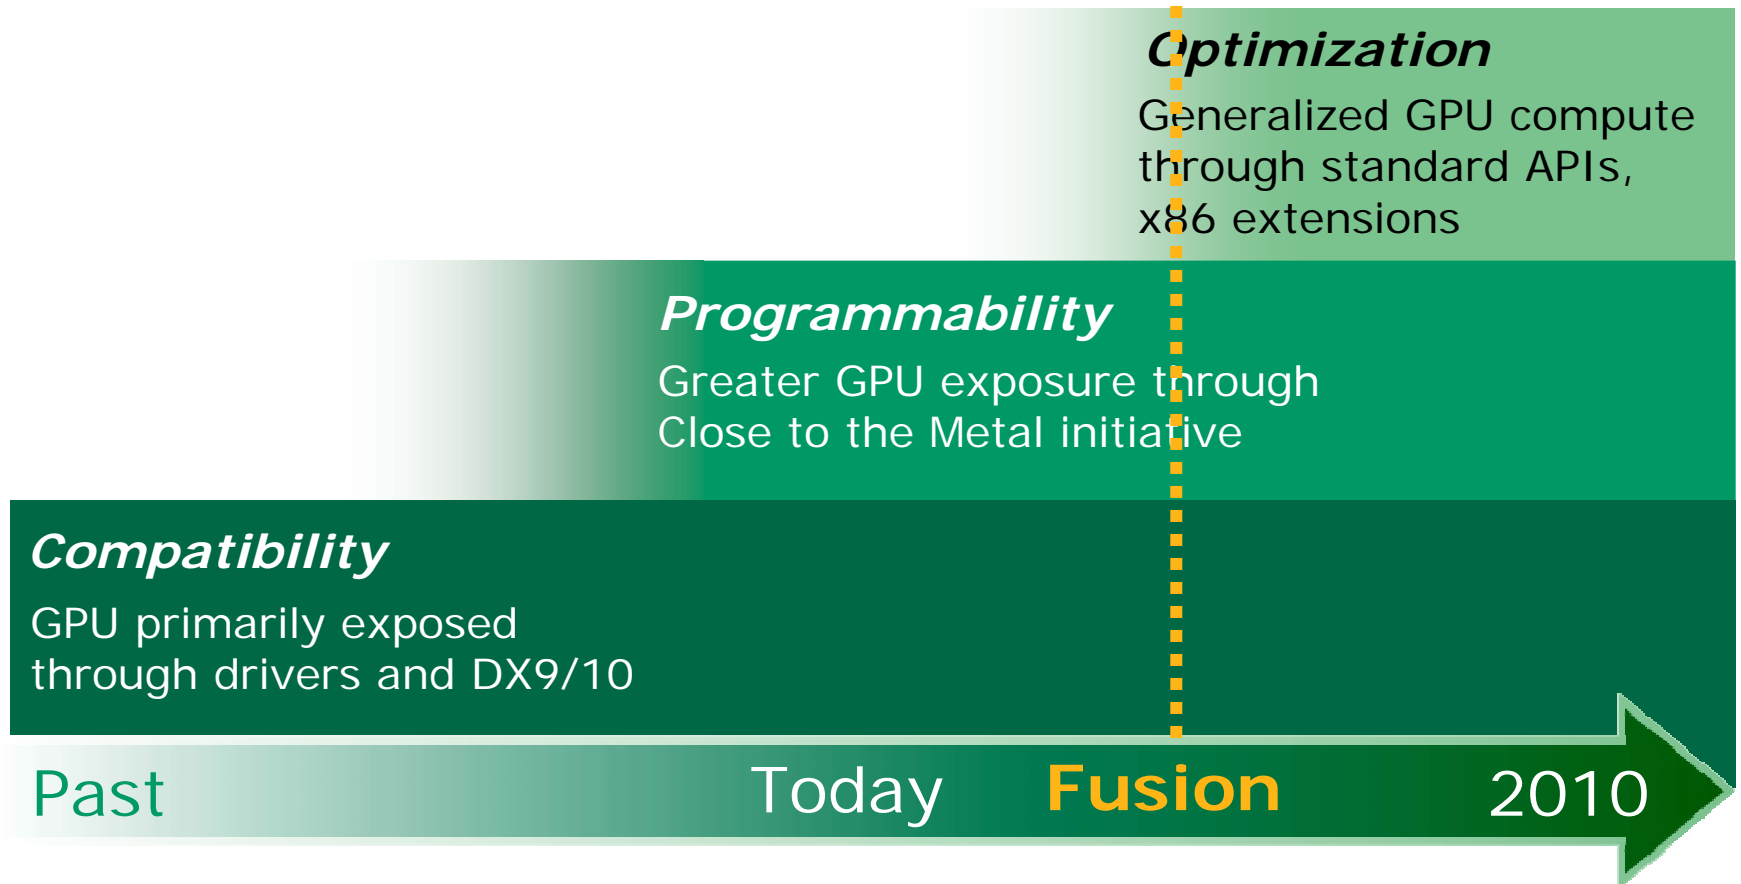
Optimization
Generalized GPU compute through standard APIs, x86 extensions

Programmability
Greater GPU exposure through Close to the Metal initiative

Compatibility
GPU primarily exposed through drivers and DX9/10

Past Today Fusion 2010